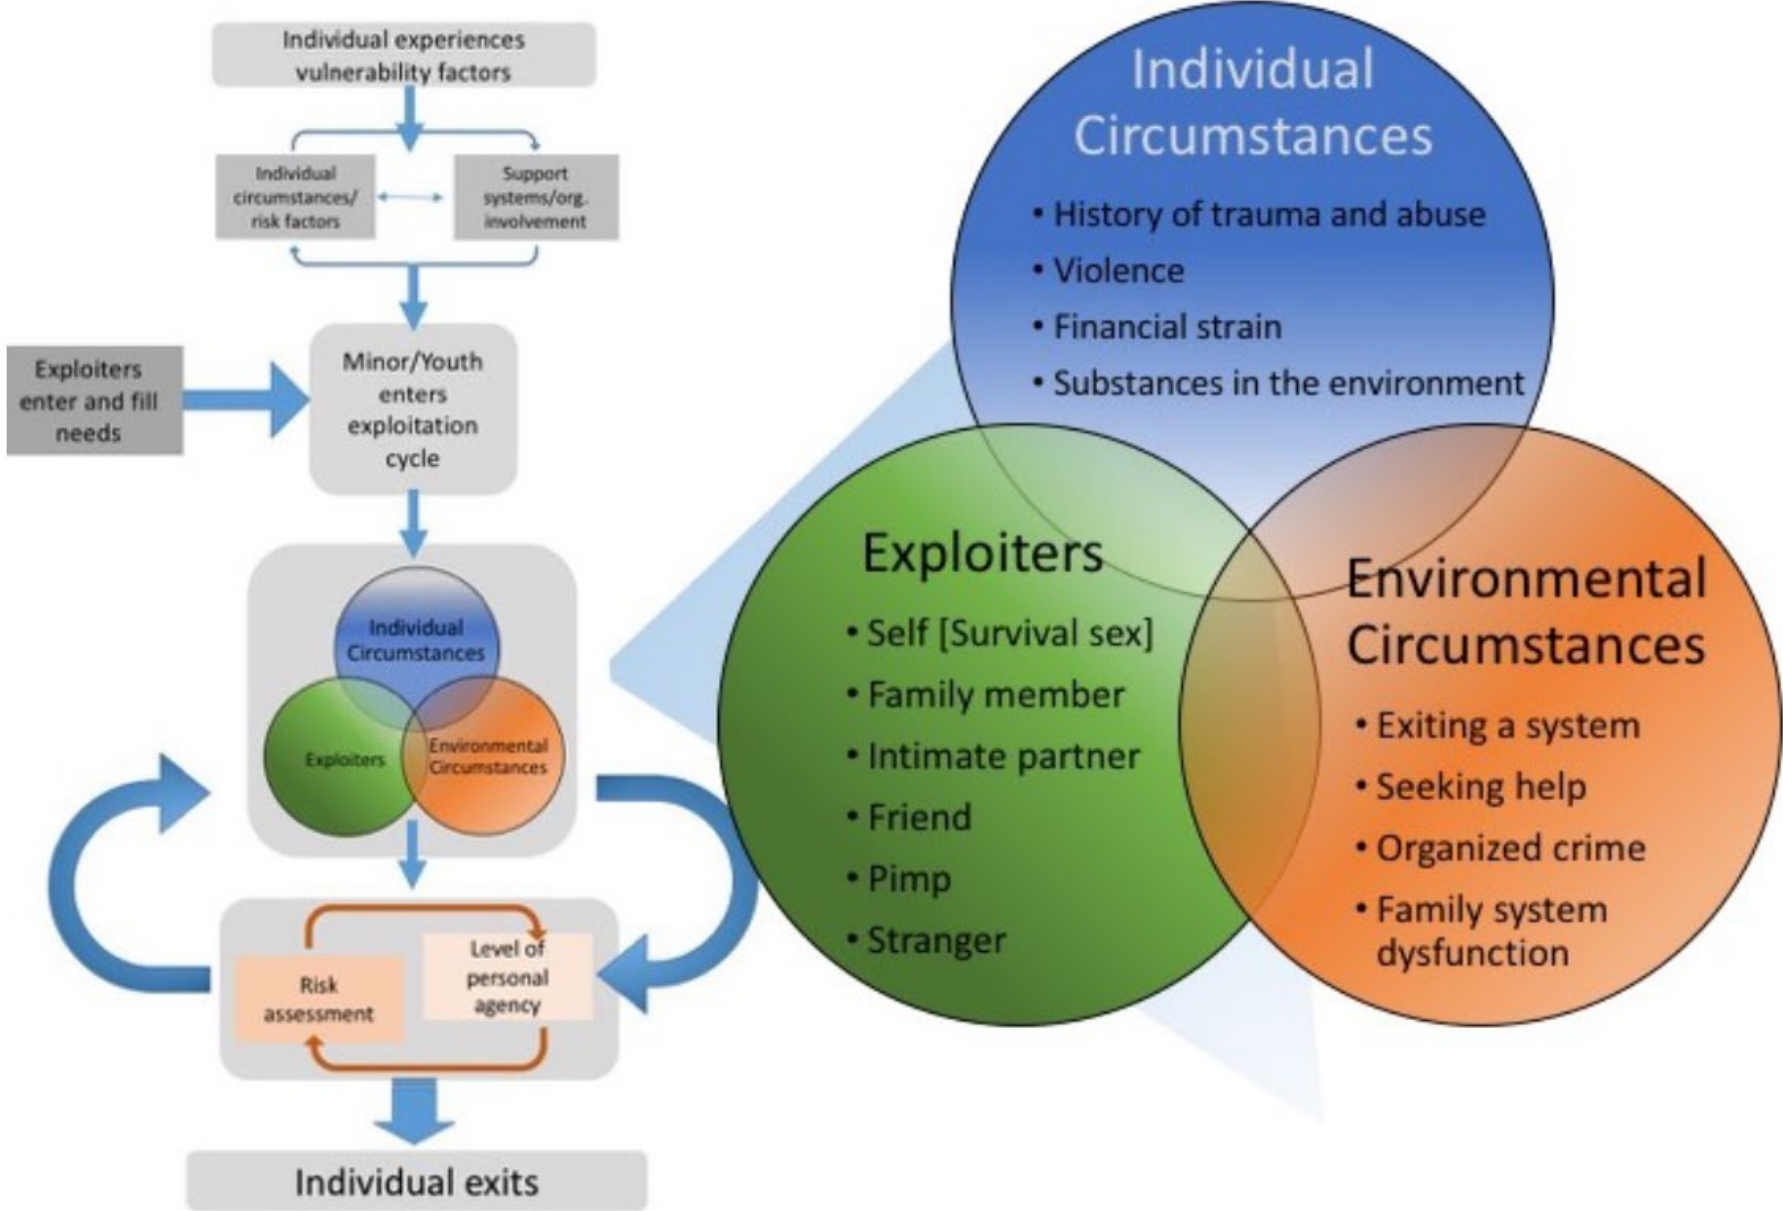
Individual experiences vulnerability factors

Individual circumstances/ risk factors

Support systems/org. involvement

Exploiters enter and fill needs

Minor/Youth enters exploitation cycle

Individual Circumstances

Exploiters

Environmental Circumstances

Risk assessment

Level of personal agency

Individual exits

Individual Circumstances
• History of trauma and abuse
• Violence
• Financial strain
• Substances in the environment

Exploiters
• Self [Survival sex]
• Family member
• Intimate partner
• Friend
• Pimp
• Stranger

Environmental Circumstances
• Exiting a system
• Seeking help
• Organized crime
• Family system dysfunction